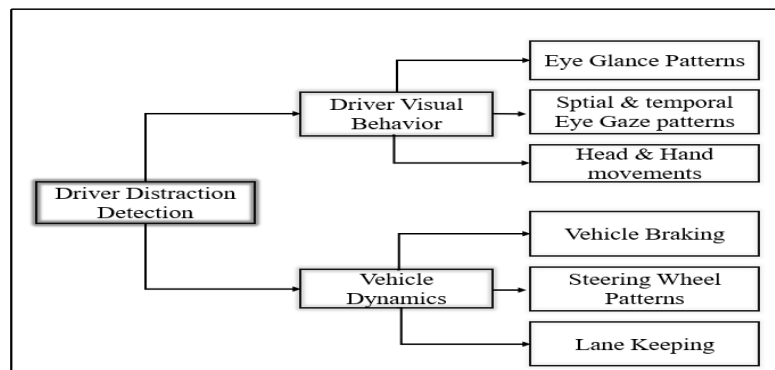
Driver Distraction Detection

Driver Visual Behavior

Eye Glance Patterns

Sptial & temporal Eye Gaze patterns

Head & Hand movements

Vehicle Dynamics

Vehicle Braking

Steering Wheel Patterns

Lane Keeping